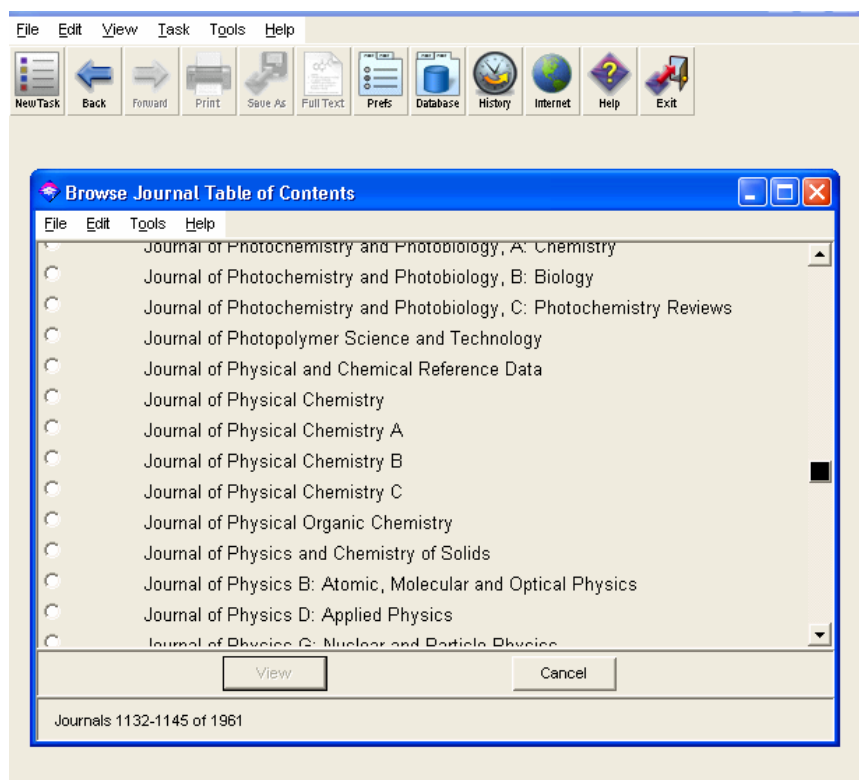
File Edit View Task Tools Help

New Task Back Forward Print Save As Full Text Prefs Database History Internet Help Exit

Browse Journal Table of Contents

File Edit Tools Help

Journal of Photochemistry and Photobiology, A: Chemistry
Journal of Photochemistry and Photobiology, B: Biology
Journal of Photochemistry and Photobiology, C: Photochemistry Reviews
Journal of Photopolymer Science and Technology
Journal of Physical and Chemical Reference Data
Journal of Physical Chemistry
Journal of Physical Chemistry A
Journal of Physical Chemistry B
Journal of Physical Chemistry C
Journal of Physical Organic Chemistry
Journal of Physics and Chemistry of Solids
Journal of Physics B: Atomic, Molecular and Optical Physics
Journal of Physics D: Applied Physics
Journal of Physics G: Nuclear and Particle Physics

View Cancel

Journals 1132-1145 of 1961